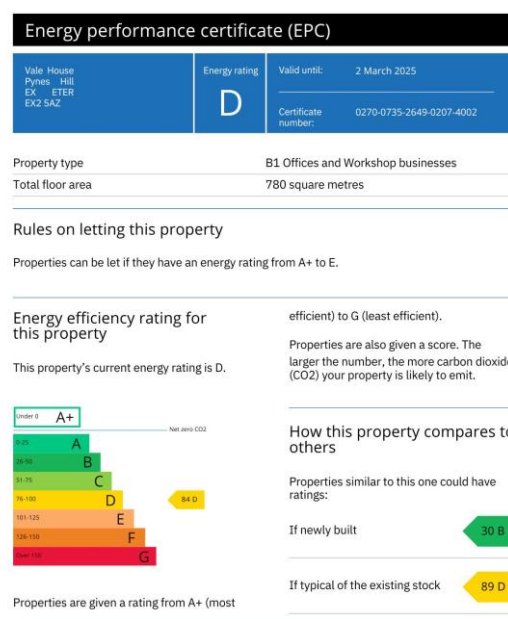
Energy performance certificate (EPC)

Vale House
Pynes Hill
EX ETER
EX2 5AZ

Energy rating
D

Valid until: 2 March 2025

Certificate number: 0270-0735-2649-0207-4002

| Property type | B1 Offices and Workshop businesses |
|---|---|
| Total floor area | 780 square metres |

Rules on letting this property

Properties can be let if they have an energy rating from A+ to E.

Energy efficiency rating for this property

This property's current energy rating is D.

Under 0 A+
Net zero CO2
0-25 A
26-50 B
51-75 C
76-100 D
101-125 E
126-150 F
Over 150 G
84 D

Properties are given a rating from A+ (most efficient) to G (least efficient).

Properties are also given a score. The larger the number, the more carbon dioxide (CO2) your property is likely to emit.

How this property compares to others

Properties similar to this one could have ratings:

If newly built 30 B

If typical of the existing stock 89 D